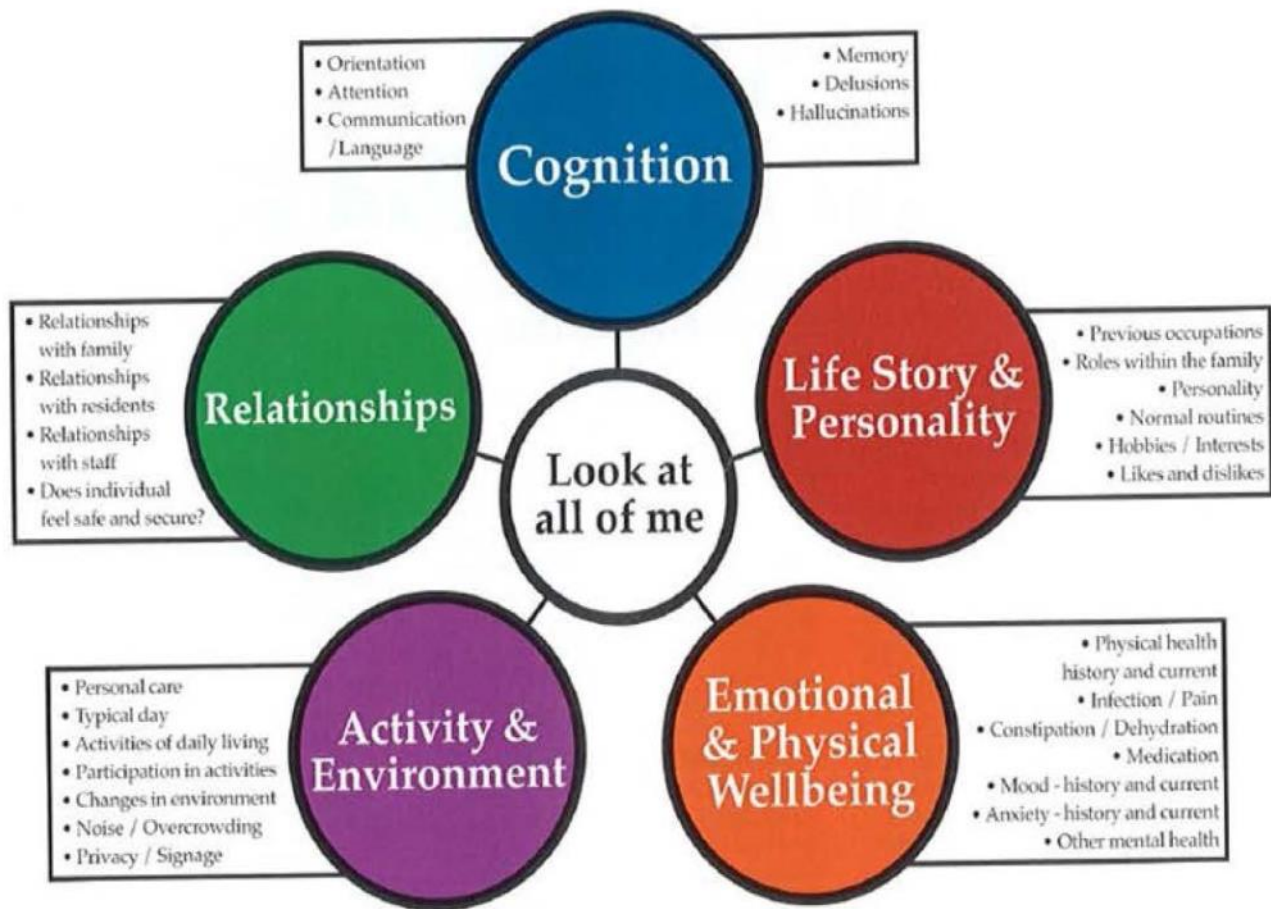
Look at all of me

• Orientation
• Attention
• Communication /Language

Cognition

• Memory
• Delusions
• Hallucinations

• Relationships with family
• Relationships with residents
• Relationships with staff
• Does individual feel safe and secure?

Relationships

Life Story & Personality

• Previous occupations
• Roles within the family
• Personality
• Normal routines
• Hobbies / Interests
• Likes and dislikes

• Personal care
• Typical day
• Activities of daily living
• Participation in activities
• Changes in environment
• Noise / Overcrowding
• Privacy / Signage

Activity & Environment

Emotional & Physical Wellbeing

• Physical health history and current
• Infection / Pain
• Constipation / Dehydration
• Medication
• Mood - history and current
• Anxiety - history and current
• Other mental health